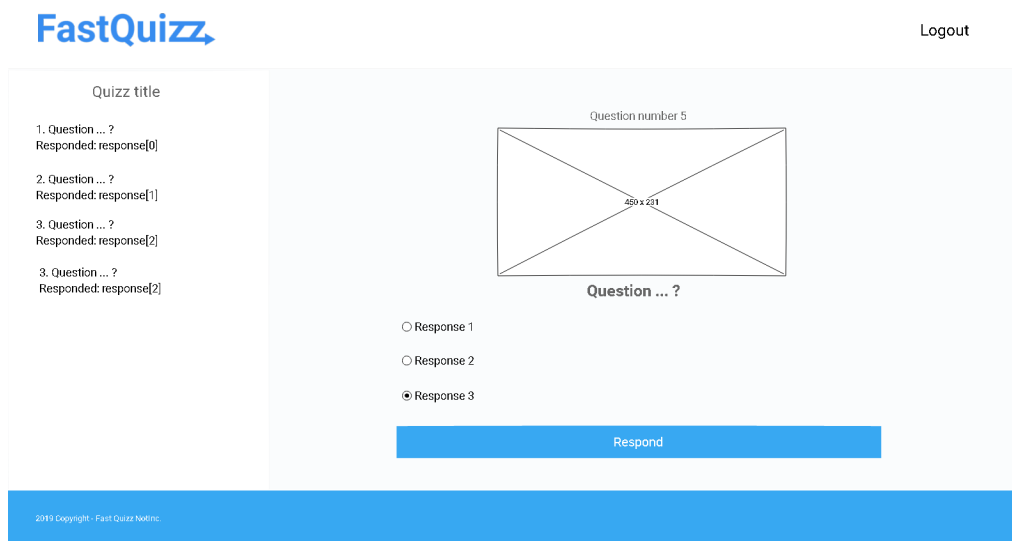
FastQuizz

Logout

Quizz title

1. Question ... ?
Responded: response[0]

2. Question ... ?
Responded: response[1]

3. Question ... ?
Responded: response[2]

3. Question ... ?
Responded: response[2]

Question number 5

450 x 231

Question ... ?

Response 1

Response 2

Response 3

Respond

2019 Copyright - Fast Quizz NetInc.